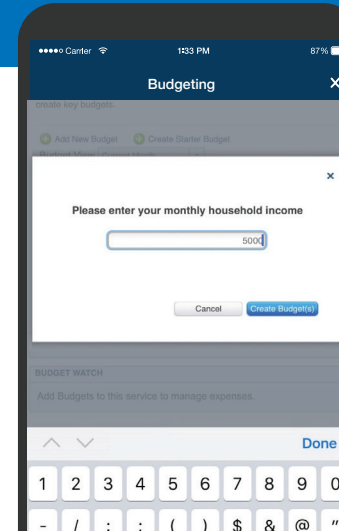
●●●●○ Carrier
1:33 PM
87%

Budgeting
×

create key budgets.

Add New Budget
Create Starter Budget

Budget View: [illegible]

×

Please enter your monthly household income

5000

Cancel
Create Budget(s)

BUDGET WATCH

Add Budgets to this service to manage expenses.

Done

1 2 3 4 5 6 7 8 9 0

- / : ; ( ) $ & @ "